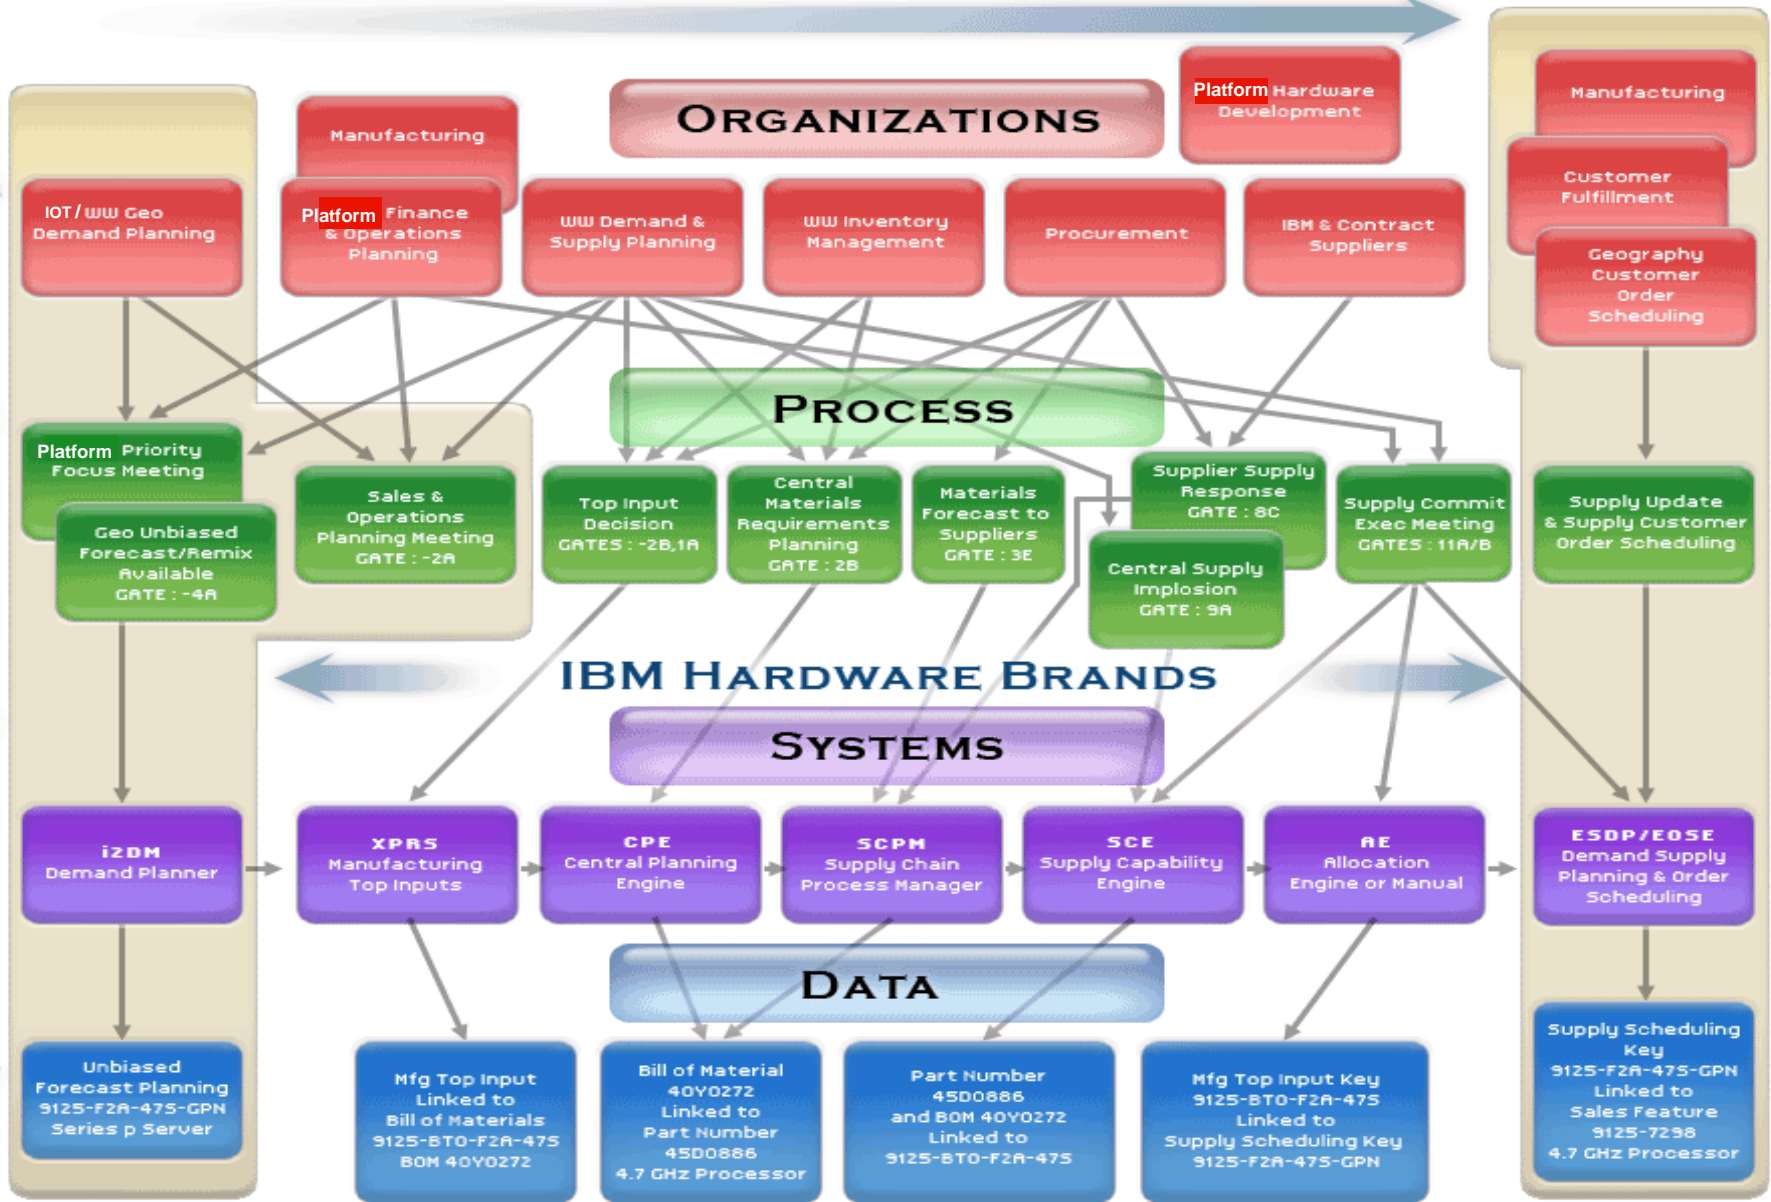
ORGANIZATIONS

Platform Hardware Development

Manufacturing

IOT / WW Geo Demand Planning

Platform Finance & Operations Planning

WW Demand & Supply Planning

WW Inventory Management

Procurement

IBM & Contract Suppliers

Manufacturing

Customer Fulfillment

Geography Customer Order Scheduling

PROCESS

Platform Priority Focus Meeting

Geo Unbiased Forecast/Remix Available GATE : -4A

Sales & Operations Planning Meeting GATE : -2A

Top Input Decision GATES : -2B,1A

Central Materials Requirements Planning GATE : 2B

Materials Forecast to Suppliers GATE : 3E

Supplier Supply Response GATE : 8C

Central Supply Implosion GATE : 9A

Supply Commit Exec Meeting GATES : 11A/B

Supply Update & Supply Customer Order Scheduling

IBM HARDWARE BRANDS

SYSTEMS

iZDM Demand Planner

XPRS Manufacturing Top Inputs

CPE Central Planning Engine

SCPM Supply Chain Process Manager

SCE Supply Capability Engine

AE Allocation Engine or Manual

ESDP/EOSE Demand Supply Planning & Order Scheduling

DATA

Unbiased Forecast Planning 9125-F2A-475-GPN Series p Server

Mfg Top Input Linked to Bill of Materials 9125-BTO-F2A-475 BOM 40Y0272

Bill of Material 40Y0272 Linked to Part Number 45D0886 4.7 GHz Processor

Part Number 45D0886 and BOM 40Y0272 Linked to 9125-BTO-F2A-475

Mfg Top Input Key 9125-BTO-F2A-475 Linked to Supply Scheduling Key 9125-F2A-475-GPN

Supply Scheduling Key 9125-F2A-475-GPN Linked to Sales Feature 9125-7298 4.7 GHz Processor